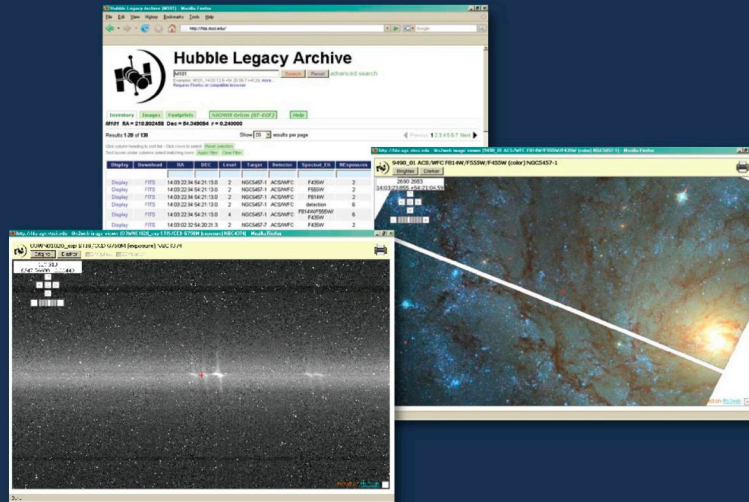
Hubble Legacy Archive (M101) - Mozilla Firefox

File Edit View History Bookmarks Tools Help

http://hla.stsci.edu/

Hubble Legacy Archive

M101

Search Reset advanced search

Inventory Images Footprints NICMOS Online (87-EDT) Help

M101 RA = 210.802455 Dec = 54.349094 r = 0.240000

Results 1-20 of 138 Show 20 results per page

Previous 1 2 3 4 5 6 7 Next

| Display | Download | RA | DEC | Level | Target | Detector | Spectral_Elt | NExposures |
|---|---|---|---|---|---|---|---|---|
| Display | FITS | 14:03:22.94 | 54:21:13.0 | 2 | NGC5457-1 | ACS/WFC | F435W | 2 |
| Display | FITS | 14:03:22.94 | 54:21:13.0 | 2 | NGC5457-1 | ACS/WFC | F555W | 2 |
| Display | FITS | 14:03:22.94 | 54:21:13.0 | 2 | NGC5457-1 | ACS/WFC | F814W | 2 |
| Display | FITS | 14:03:22.94 | 54:21:13.0 | 2 | NGC5457-1 | ACS/WFC | detection | 6 |
| Display | FITS | 14:03:22.94 | 54:21:13.0 | 4 | NGC5457-1 | ACS/WFC | F814W/F555W/F435W | 6 |
| Display | FITS | 14:03:22.52 | 54:20:31.3 | 2 | NGC5457-1 | ACS/WFC | F435W | 2 |

9490_01 ACS/WFC F814W/F555W/F435W (color) NGC5457-1 - Mozilla Firefox

9490_01 ACS/WFC F814W/F555W/F435W (color) NGC5457-1

Brighter Darker

http://hla.stsci.edu - Hla web image viewer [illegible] - Mozilla Firefox

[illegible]